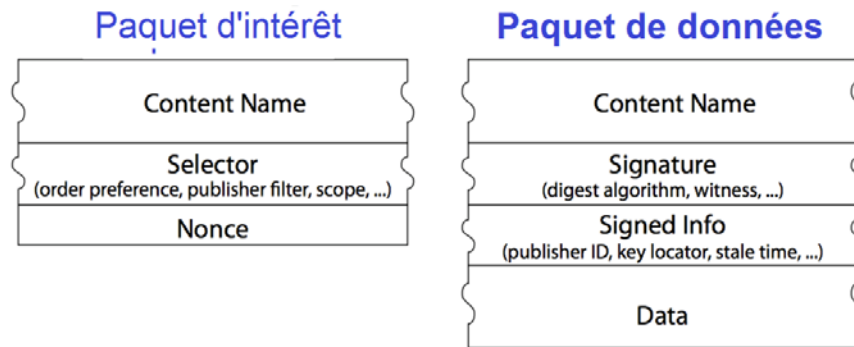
Paquet d'intérêt

Content Name

Selector
(order preference, publisher filter, scope, ...)

Nonce

Paquet de données

Content Name

Signature
(digest algorithm, witness, ...)

Signed Info
(publisher ID, key locator, stale time, ...)

Data